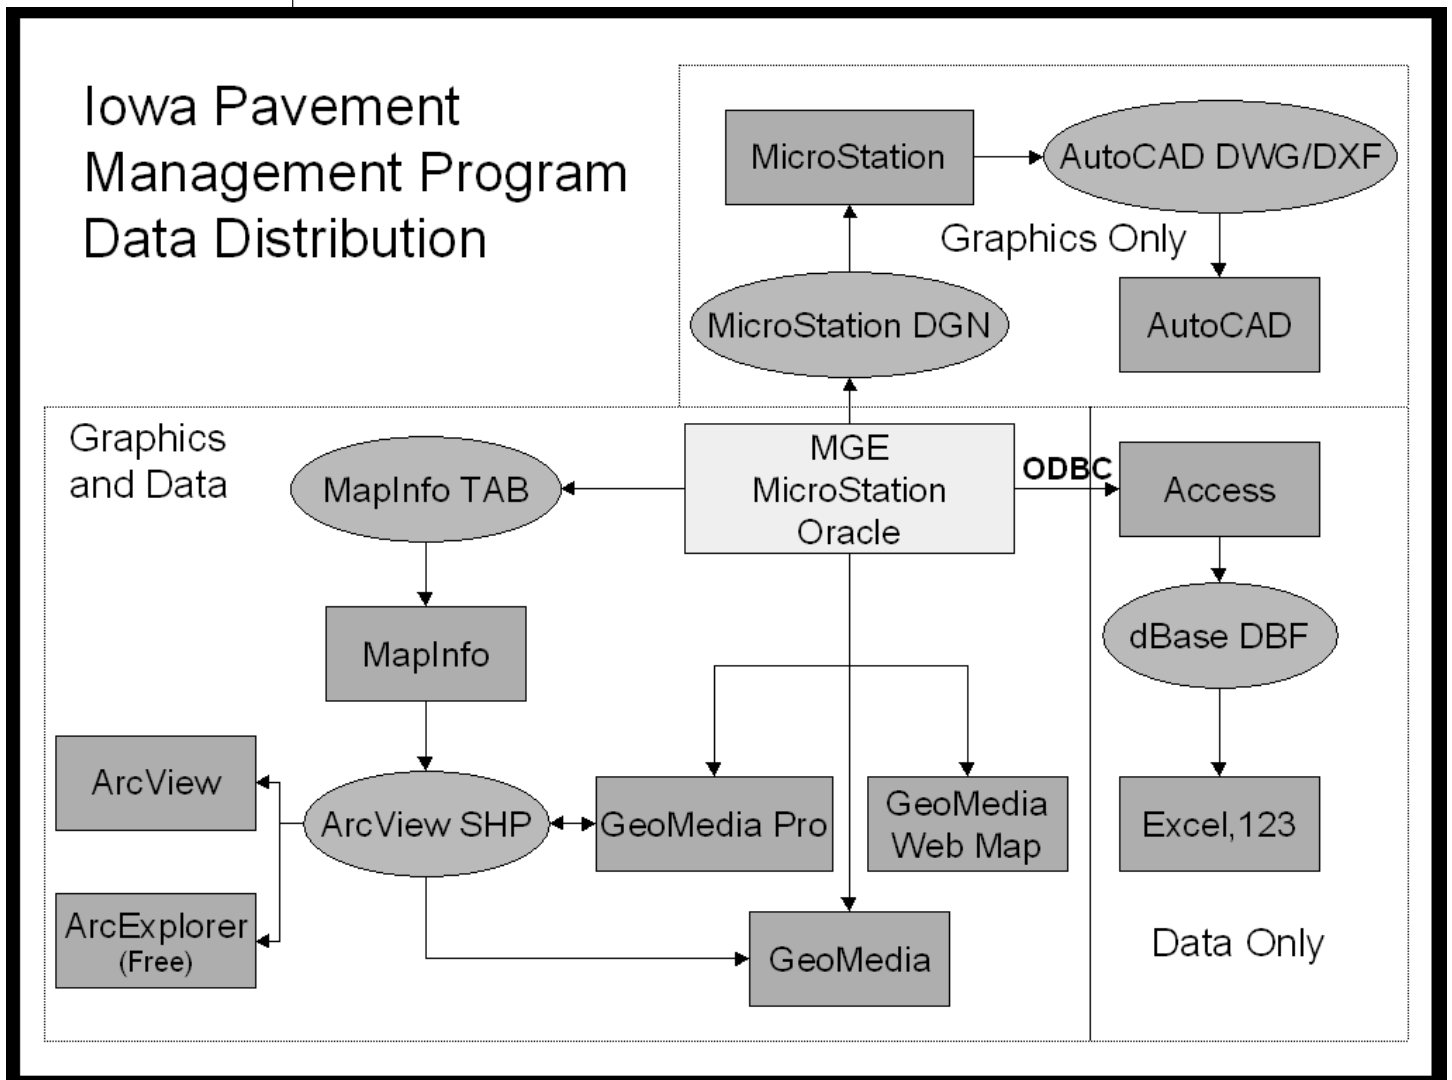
Iowa Pavement Management Program Data Distribution

MicroStation

AutoCAD DWG/DXF

Graphics Only

AutoCAD

MicroStation DGN

Graphics and Data

MapInfo TAB

MGE MicroStation Oracle

ODBC

Access

dBase DBF

MapInfo

ArcView

ArcView SHP

GeoMedia Pro

GeoMedia Web Map

Excel,123

ArcExplorer (Free)

GeoMedia

Data Only